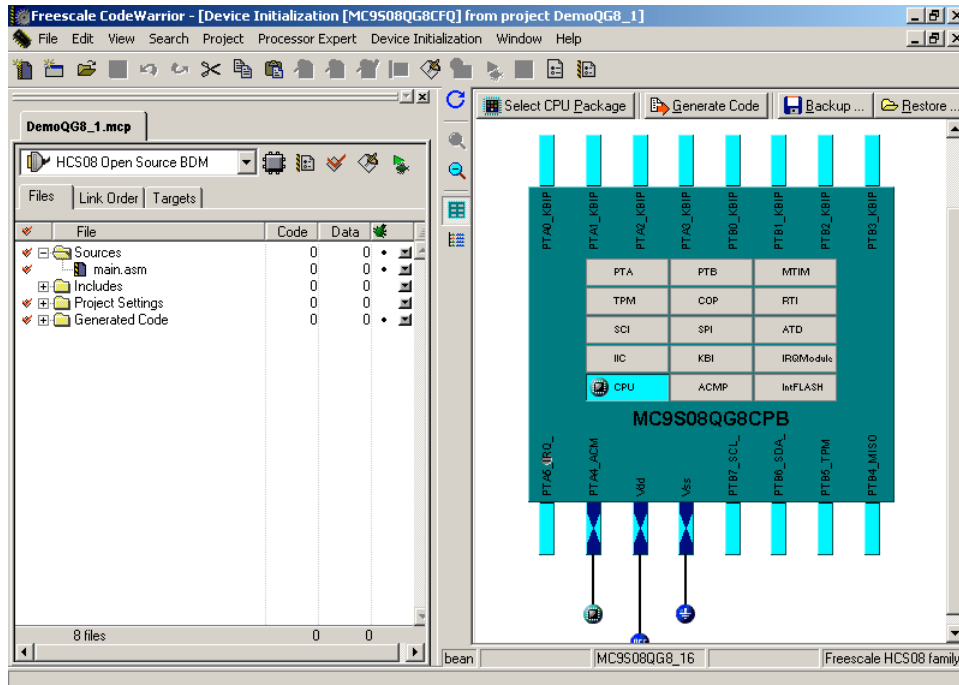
Freescale CodeWarrior - [Device Initialization [MC9S08QG8CFQ] from project DemoQG8_1]
File Edit View Search Project Processor Expert Device Initialization Window Help

DemoQG8_1.mcp
HCS08 Open Source BDM
Files | Link Order | Targets

| File | Code | Data |
|---|---|---|
| Sources | 0 | 0 |
| main.asm | 0 | 0 |
| Includes | 0 | 0 |
| Project Settings | 0 | 0 |
| Generated Code | 0 | 0 |

8 files 0 0

Select CPU Package | Generate Code | Backup ... | Restore ...

PTA0_KBIP PTA1_KBIP PTA2_KBIP PTA3_KBIP PTB0_KBIP PTB1_KBIP PTB2_KBIP PTB3_KBIP

| PTA | PTB | MTIM |
|---|---|---|
| TPM | COP | RTI |
| SCI | SPI | ATD |
| IIC | KBI | IRQModule |
| CPU | ACMP | IntFLASH |

MC9S08QG8CPB

PTA5_IRQ_ PTA4_ACM Vdd Vss PTB7_SCL_ PTB6_SDA_ PTB5_TPM PTB4_MISO

bean | MC9S08QG8_16 | Freescale HCS08 family